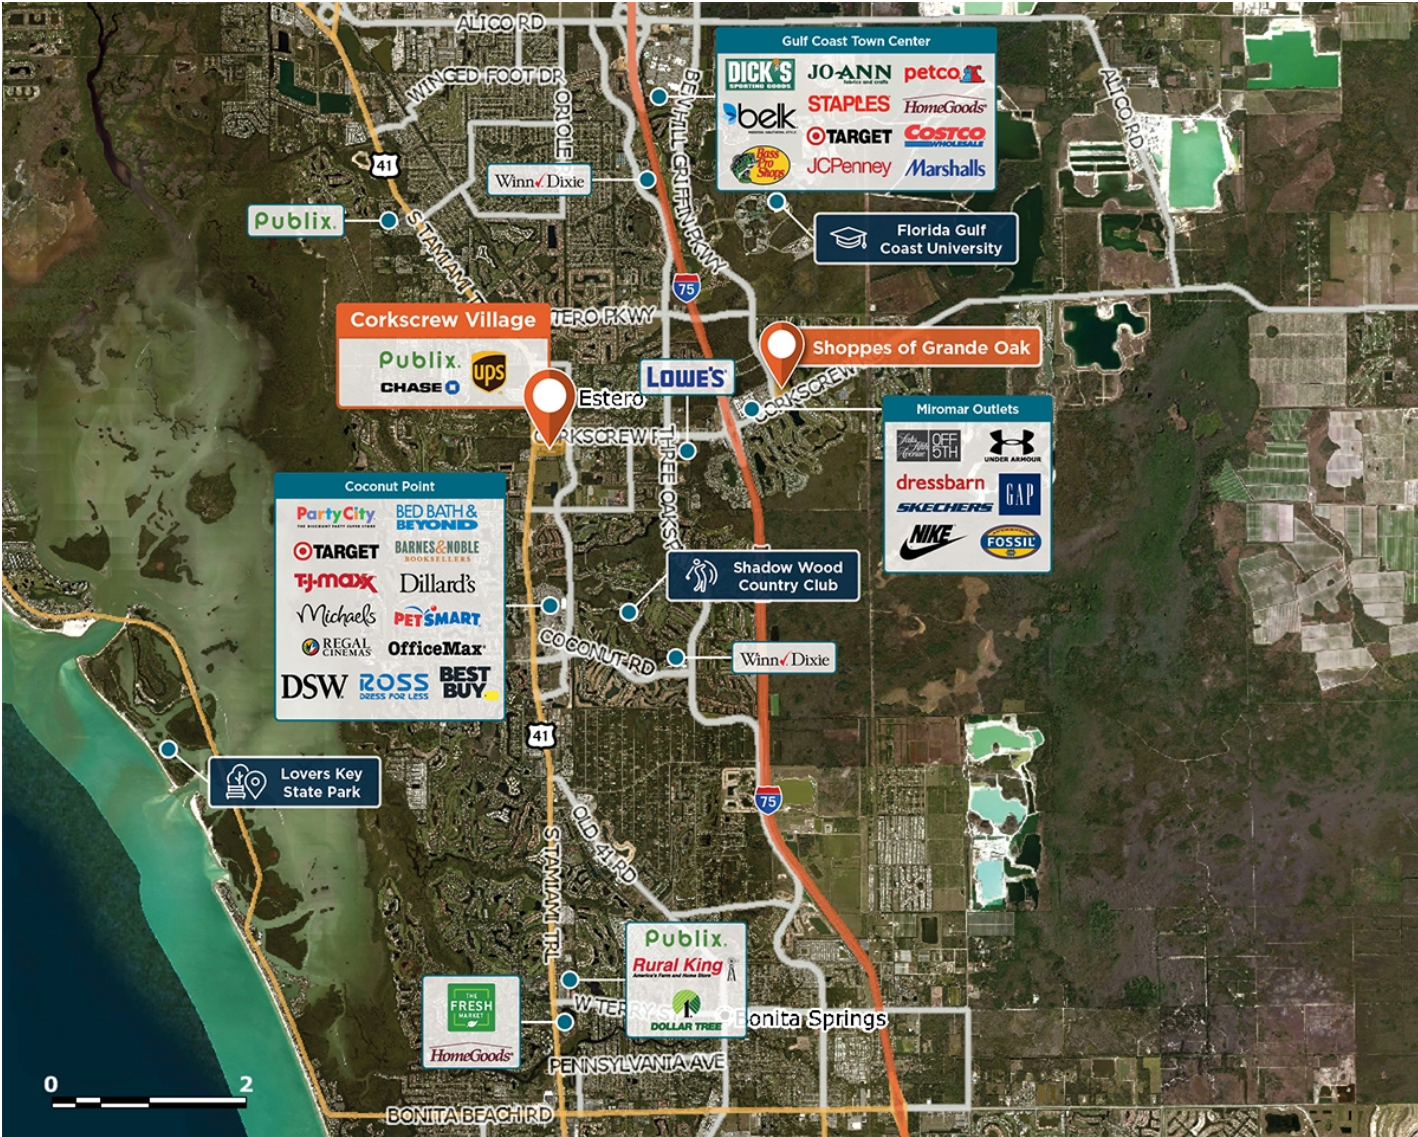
ALICO RD

WINGED FOOT DR

ORIOLE

BEN HILL GRIFFIN PKWY

ALICO RD

Gulf Coast Town Center
DICK'S SPORTING GOODS
JO-ANN
petco
belk
STAPLES
HomeGoods
TARGET
COSTCO WHOLESALE
Bass Pro Shops
JCPenney
Marshalls

41

Winn Dixie

Publix

S TAMIAMI TRL

Florida Gulf Coast University

75

ESTERO PKWY

Corkscrew Village
Publix
ups
CHASE

LOWE'S

Shoppes of Grande Oak

Estero

CORKSCREW RD

CORKSCREW

THREE OAKS PKWY

Miromar Outlets
Saks Fifth Avenue OFF 5TH
UNDER ARMOUR
dressbarn
GAP
SKECHERS
NIKE
FOSSIL

Coconut Point
Party City
BED BATH & BEYOND
TARGET
BARNES & NOBLE BOOKSELLERS
TJ·maxx
Dillard's
Michaels
PETSMART
REGAL CINEMAS
OfficeMax
DSW
ROSS DRESS FOR LESS
BEST BUY

Shadow Wood Country Club

COCONUT RD

Winn Dixie

41

Lovers Key State Park

75

S TAMIAMI TRL

OLD 41 RD

Publix
Rural King
DOLLAR TREE

THE FRESH MARKET
HomeGoods

W TERRY ST

Bonita Springs

PENNSYLVANIA AVE

0
2

BONITA BEACH RD